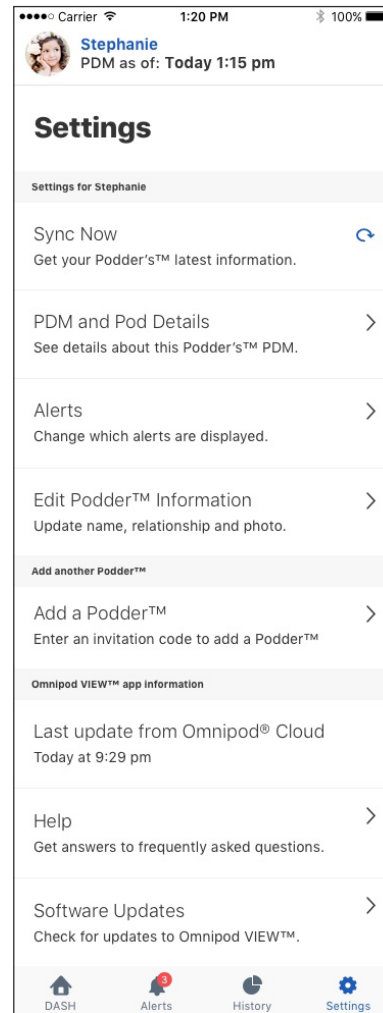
●●●●○ Carrier 1:20 PM 100%

Stephanie
PDM as of: Today 1:15 pm

Settings

Settings for Stephanie

Sync Now
Get your Podder's™ latest information.

PDM and Pod Details
See details about this Podder's™ PDM.

Alerts
Change which alerts are displayed.

Edit Podder™ Information
Update name, relationship and photo.

Add another Podder™

Add a Podder™
Enter an invitation code to add a Podder™

Omnipod VIEW™ app information

Last update from Omnipod® Cloud
Today at 9:29 pm

Help
Get answers to frequently asked questions.

Software Updates
Check for updates to Omnipod VIEW™.

DASH
3
Alerts
History
Settings